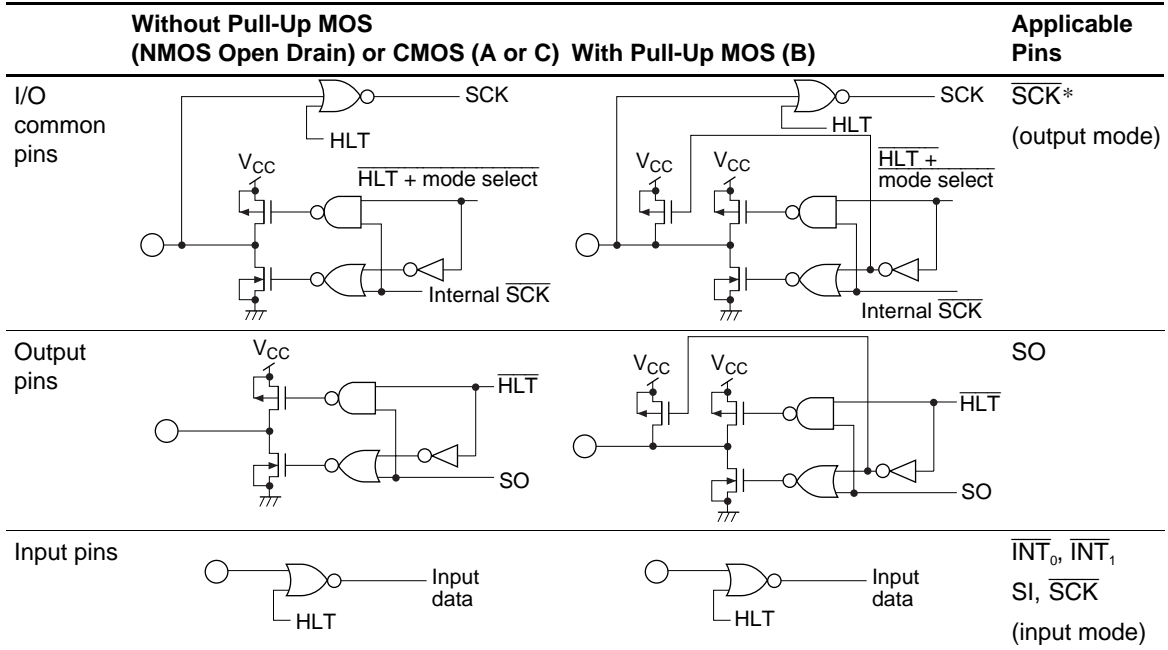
| | Without Pull-Up MOS (NMOS Open Drain) or CMOS (A or C) | With Pull-Up MOS (B) | Applicable Pins |
|---|---|---|---|
| I/O common pins | SCK HLT $V_{CC}$ $\overline{\text{HLT + mode select}}$ Internal $\overline{\text{SCK}}$ | SCK HLT $V_{CC}$ $V_{CC}$ $\overline{\text{HLT + mode select}}$ Internal $\overline{\text{SCK}}$ | $\overline{\text{SCK}}$* (output mode) |
| Output pins | $V_{CC}$ $\overline{\text{HLT}}$ SO | $V_{CC}$ $V_{CC}$ $\overline{\text{HLT}}$ SO | SO |
| Input pins | Input data HLT | Input data HLT | $\overline{\text{INT}}_0$, $\overline{\text{INT}}_1$ SI, $\overline{\text{SCK}}$ (input mode) |